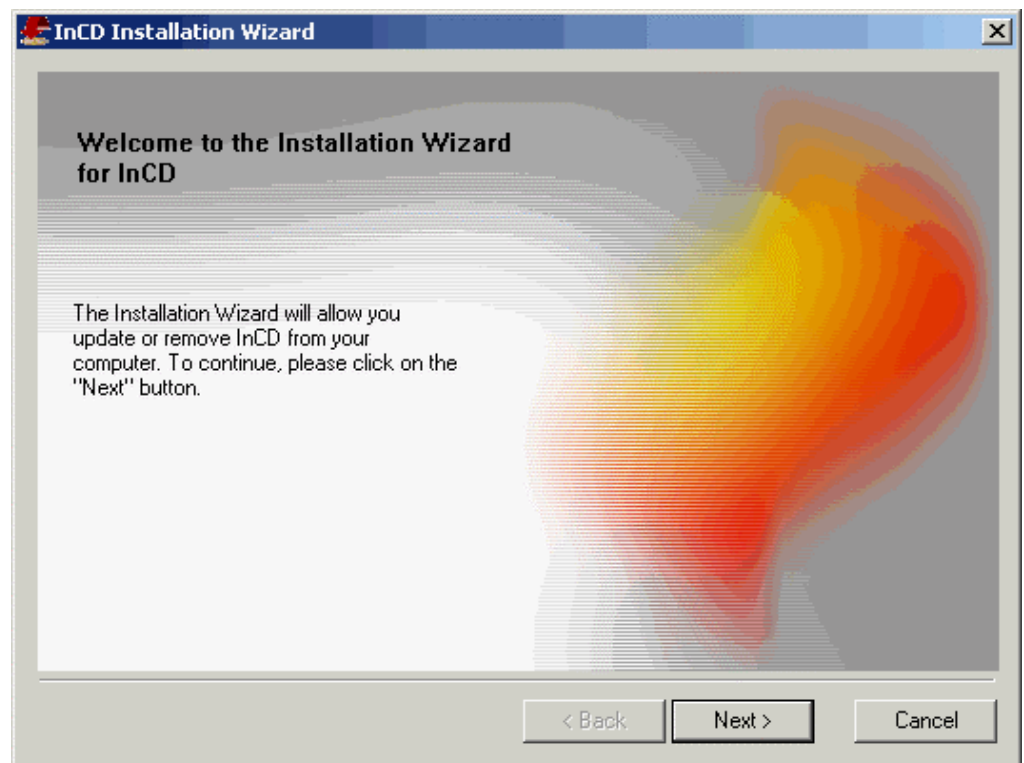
InCD Installation Wizard

Welcome to the Installation Wizard for InCD

The Installation Wizard will allow you update or remove InCD from your computer. To continue, please click on the "Next" button.

< Back
Next >
Cancel